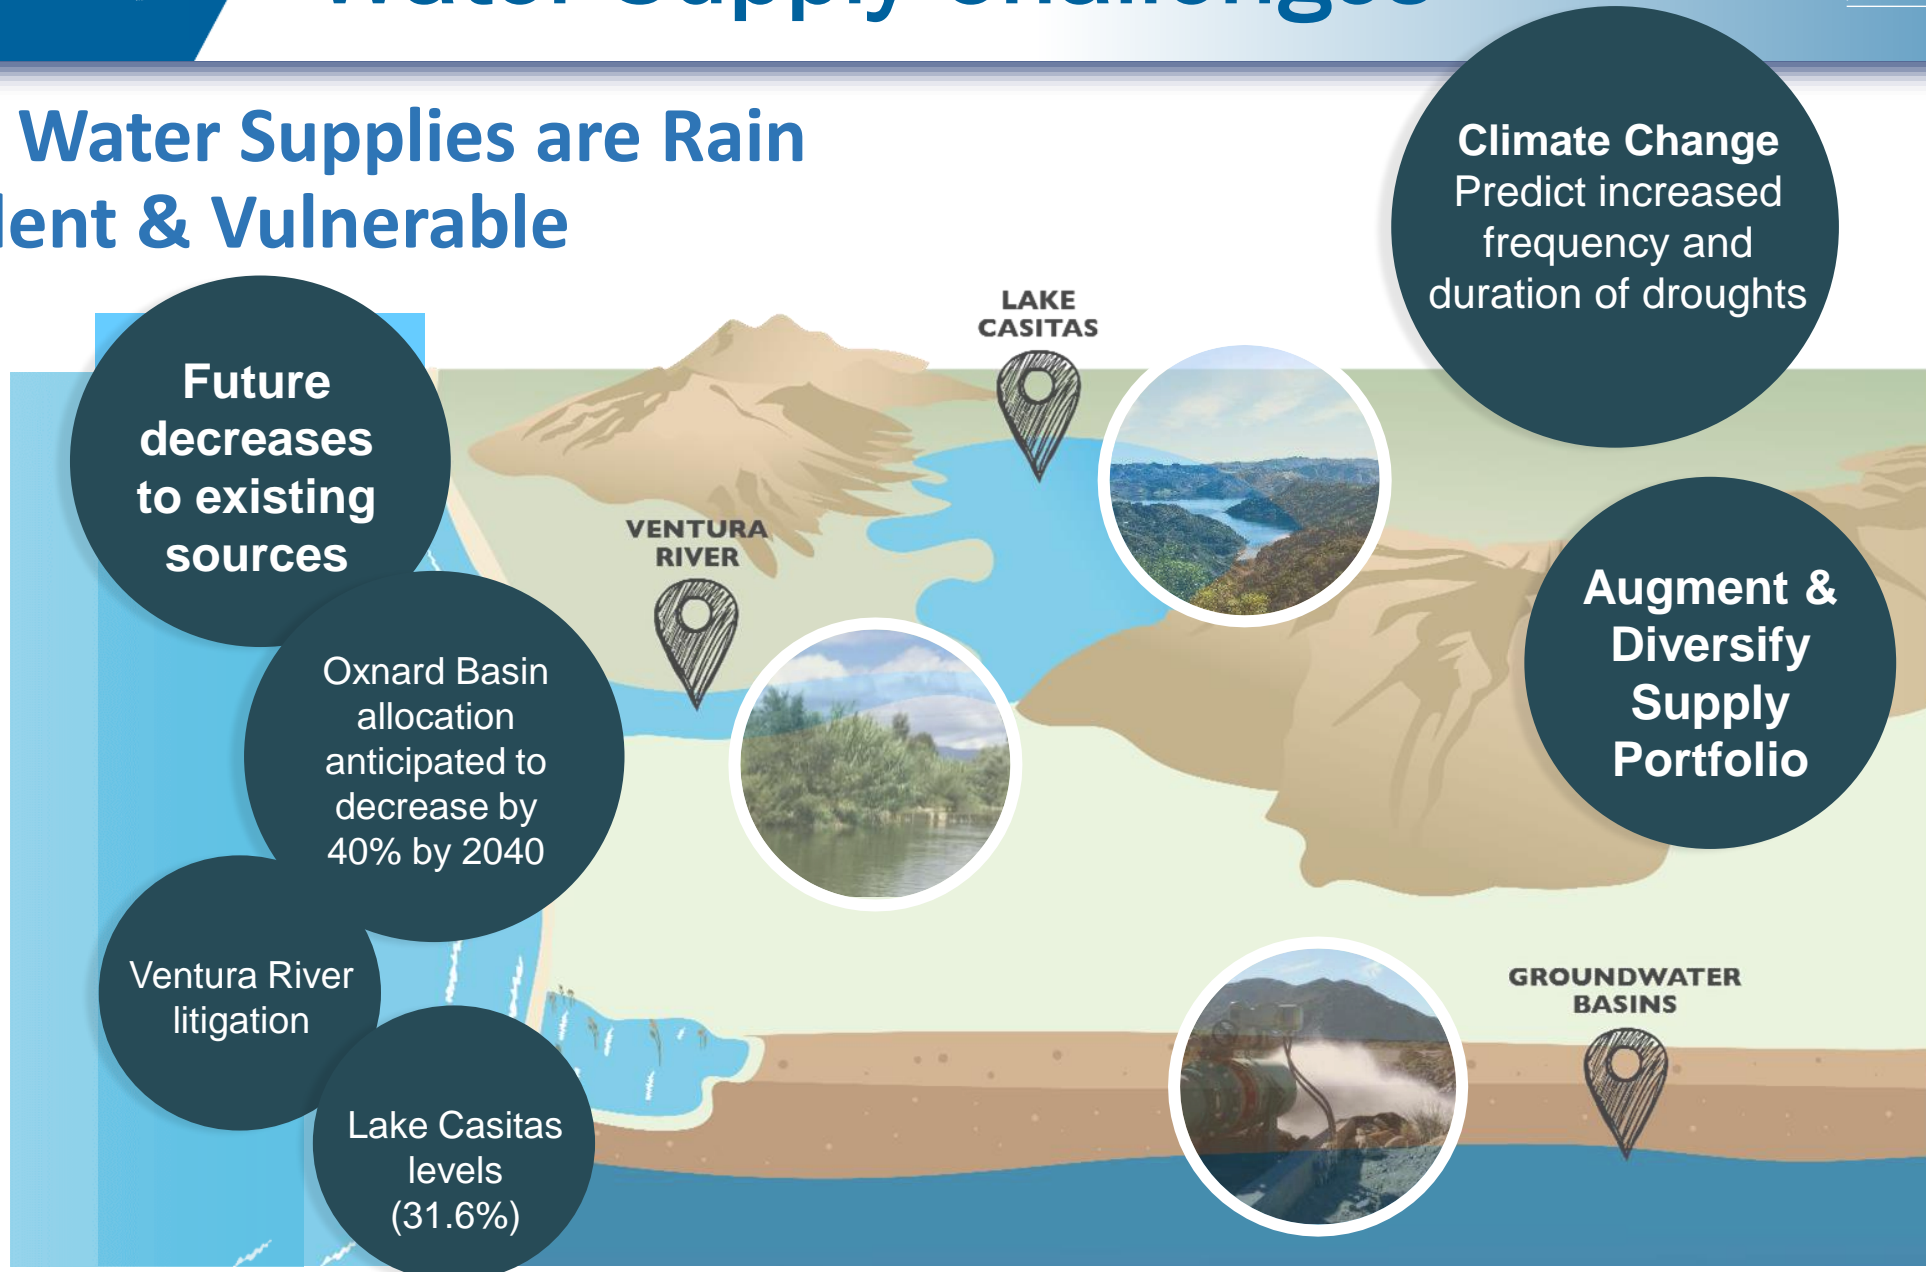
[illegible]

Water Supplies are Rain
lent & Vulnerable

Climate Change
Predict increased frequency and duration of droughts

LAKE CASITAS

VENTURA RIVER

Future decreases to existing sources

Oxnard Basin allocation anticipated to decrease by 40% by 2040

Augment & Diversify Supply Portfolio

Ventura River litigation

Lake Casitas levels (31.6%)

GROUNDWATER BASINS